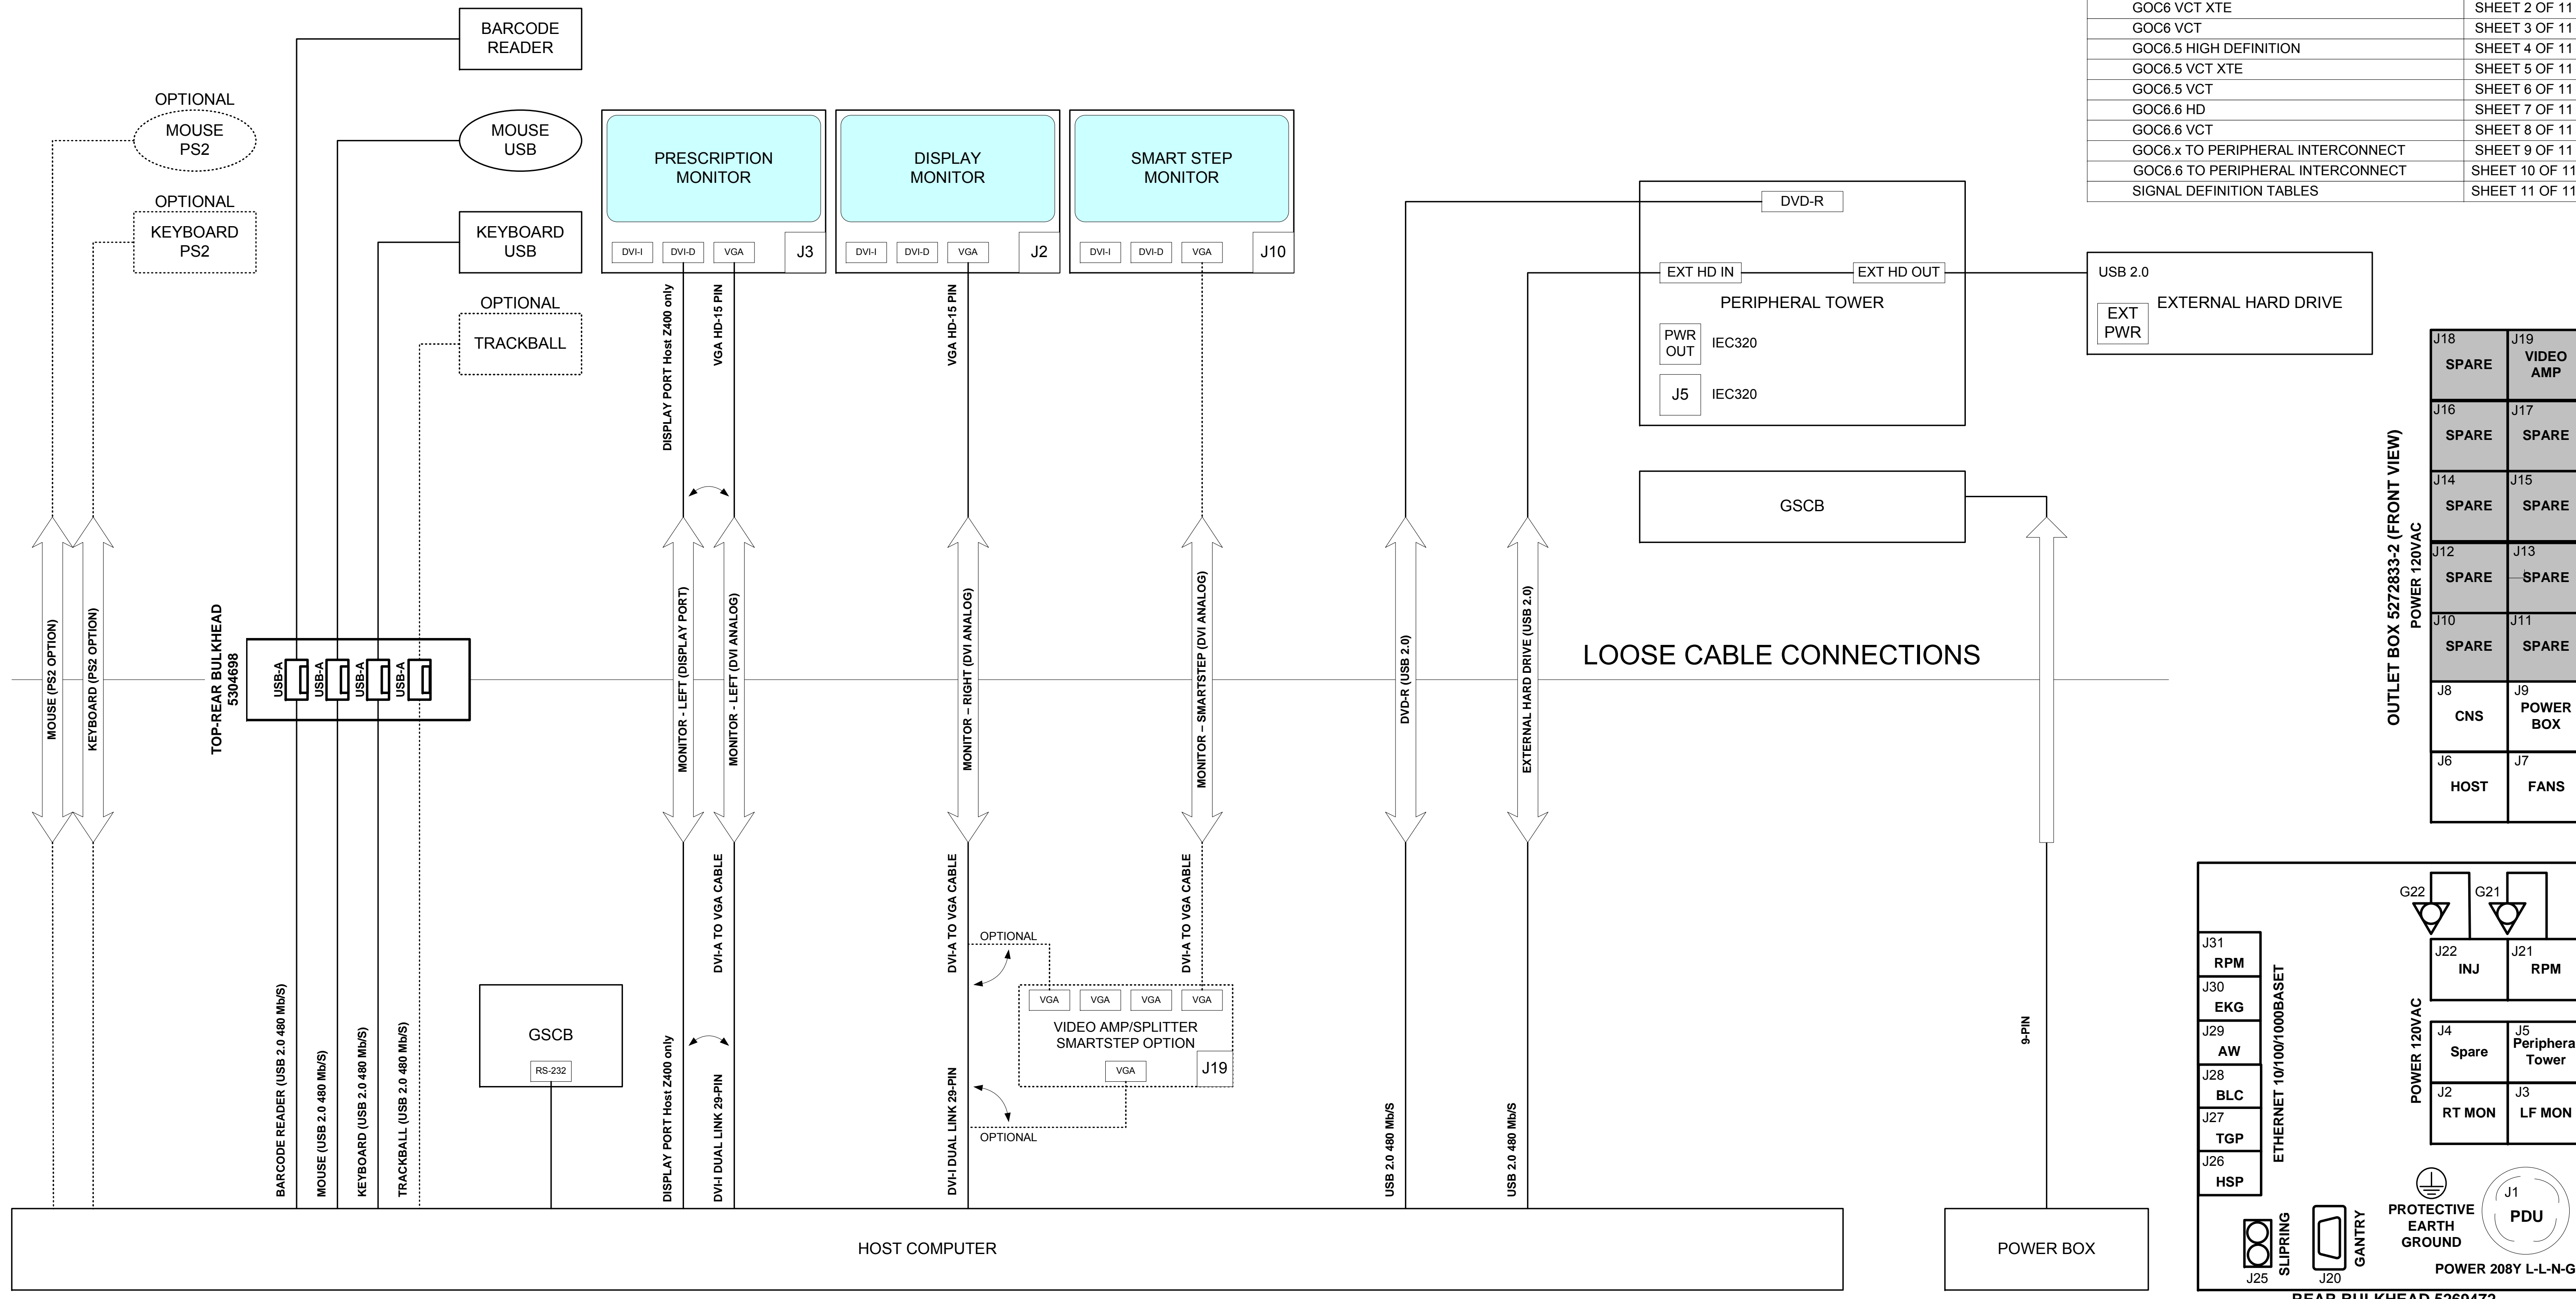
| GOC6 VCT XTE | SHEET 2 OF 11 |
|---|---|
| GOC6 VCT | SHEET 3 OF 11 |
| GOC6.5 HIGH DEFINITION | SHEET 4 OF 11 |
| GOC6.5 VCT XTE | SHEET 5 OF 11 |
| GOC6.5 VCT | SHEET 6 OF 11 |
| GOC6.6 HD | SHEET 7 OF 11 |
| GOC6.6 VCT | SHEET 8 OF 11 |
| GOC6.x TO PERIPHERAL INTERCONNECT | SHEET 9 OF 11 |
| GOC6.6 TO PERIPHERAL INTERCONNECT | SHEET 10 OF 11 |
| SIGNAL DEFINITION TABLES | SHEET 11 OF 11 |

BARCODE READER

OPTIONAL
MOUSE PS2

MOUSE USB

OPTIONAL
KEYBOARD PS2

KEYBOARD USB

OPTIONAL
TRACKBALL

PRESCRIPTION MONITOR
DVI-I DVI-D VGA J3

DISPLAY MONITOR
DVI-I DVI-D VGA J2

SMART STEP MONITOR
DVI-I DVI-D VGA J10

DISPLAY PORT Host Z400 only
VGA HD-15 PIN
VGA HD-15 PIN

DVD-R
EXT HD IN
EXT HD OUT
PERIPHERAL TOWER
PWR OUT IEC320
J5 IEC320

USB 2.0
EXT PWR
EXTERNAL HARD DRIVE

GSCB

MOUSE (PS2 OPTION)
KEYBOARD (PS2 OPTION)
TOP-REAR BULKHEAD 5304698
USB-A USB-A USB-A USB-A

MONITOR - LEFT (DISPLAY PORT)
MONITOR - LEFT (DVI ANALOG)
MONITOR – RIGHT (DVI ANALOG)
MONITOR – SMARTSTEP (DVI ANALOG)
DVD-R (USB 2.0)
EXTERNAL HARD DRIVE (USB 2.0)

LOOSE CABLE CONNECTIONS

OUTLET BOX 5272833-2 (FRONT VIEW)
POWER 120VAC

| J18 SPARE | J19 VIDEO AMP |
|---|---|
| J16 SPARE | J17 SPARE |
| J14 SPARE | J15 SPARE |
| J12 SPARE | J13 SPARE |
| J10 SPARE | J11 SPARE |
| J8 CNS | J9 POWER BOX |
| J6 HOST | J7 FANS |

DVI-A TO VGA CABLE
DVI-A TO VGA CABLE
DVI-A TO VGA CABLE
OPTIONAL
VGA VGA VGA VGA
VIDEO AMP/SPLITTER SMARTSTEP OPTION
VGA J19
OPTIONAL

GSCB
RS-232

BARCODE READER (USB 2.0 480 Mb/S)
MOUSE (USB 2.0 480 Mb/S)
KEYBOARD (USB 2.0 480 Mb/S)
TRACKBALL (USB 2.0 480 Mb/S)
DISPLAY PORT Host Z400 only
DVI-I DUAL LINK 29-PIN
DVI-I DUAL LINK 29-PIN
USB 2.0 480 Mb/S
USB 2.0 480 Mb/S
9-PIN

HOST COMPUTER
POWER BOX

J31 RPM
J30 EKG
J29 AW
J28 BLC
J27 TGP
J26 HSP
ETHERNET 10/100/1000BASET
G22 G21
J22 INJ
J21 RPM
POWER 120VAC
J4 Spare
J5 Peripheral Tower
J2 RT MON
J3 LF MON
PROTECTIVE EARTH GROUND
J1 PDU
SLIPRING J25
GANTRY J20
POWER 208Y L-L-N-G
REAR BULKHEAD 5269472